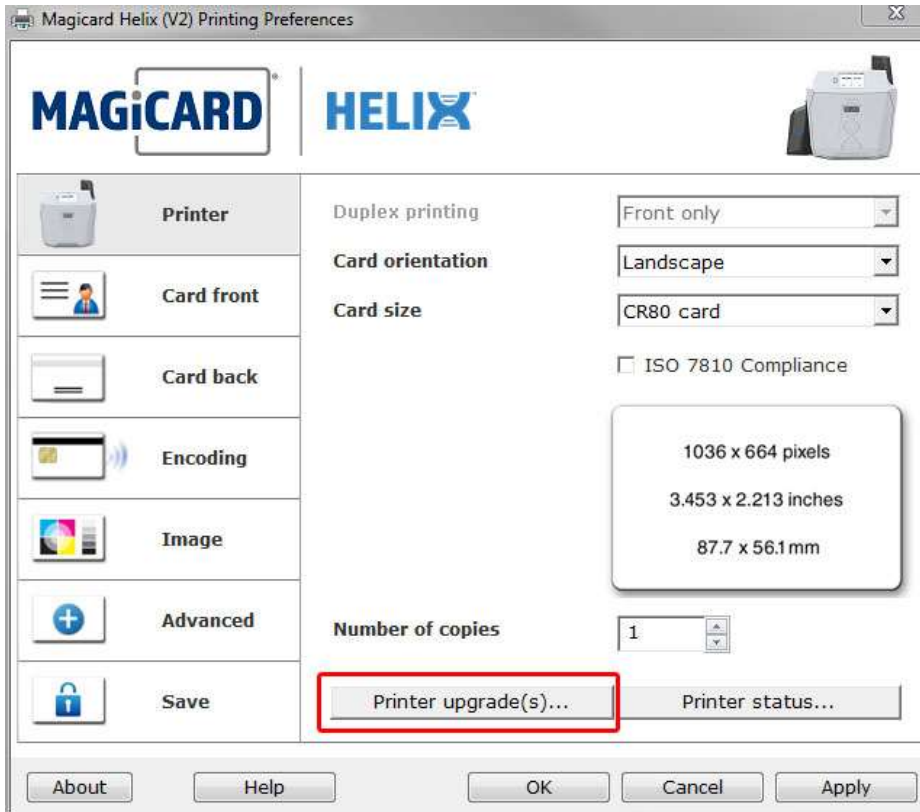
Magicard Helix (V2) Printing Preferences

MAGiCARD HELIX

Printer
Card front
Card back
Encoding
Image
Advanced
Save

Duplex printing Front only
Card orientation Landscape
Card size CR80 card
☐ ISO 7810 Compliance

1036 x 664 pixels
3.453 x 2.213 inches
87.7 x 56.1 mm

Number of copies 1

Printer upgrade(s)... Printer status...

About Help OK Cancel Apply